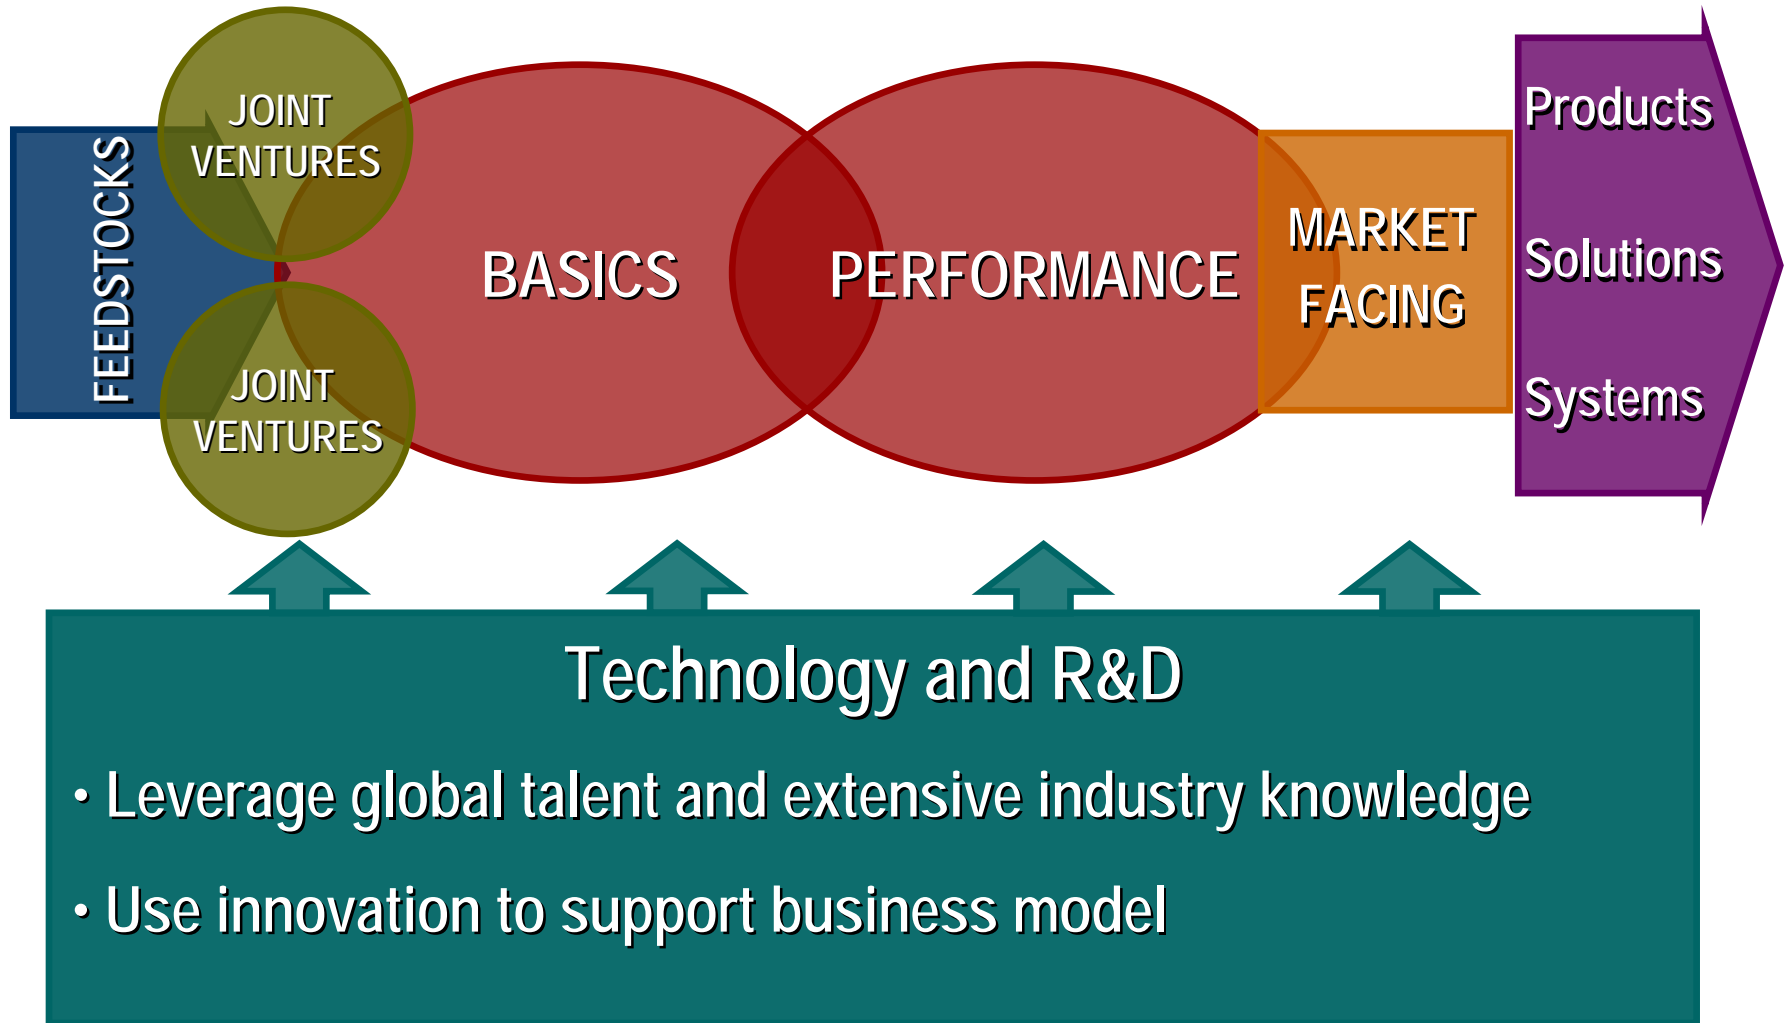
FEEDSTOCKS

JOINT VENTURES

JOINT VENTURES

BASICS

PERFORMANCE

MARKET FACING

Products

Solutions

Systems

Technology and R&D

• Leverage global talent and extensive industry knowledge

• Use innovation to support business model